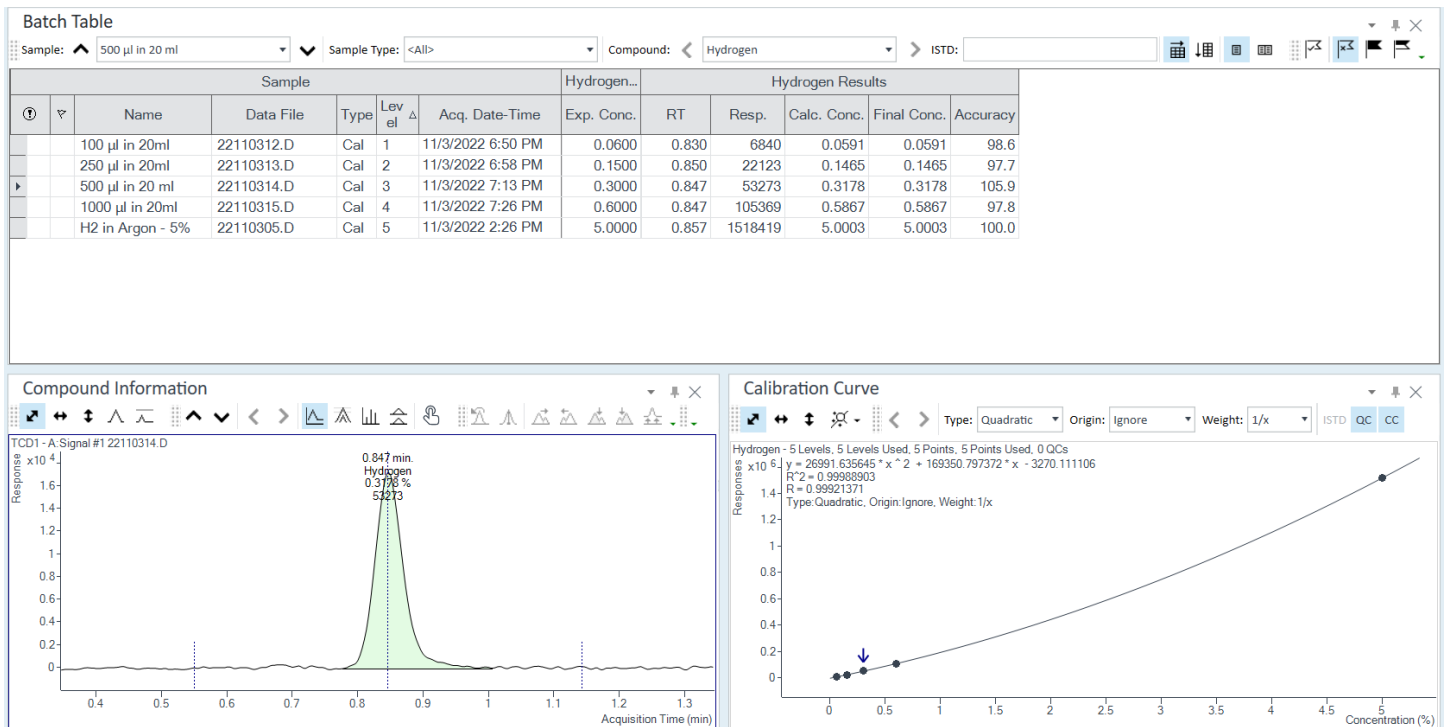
Batch Table

Sample: 500 µl in 20 ml Sample Type: <All> Compound: Hydrogen ISTD:

| | | Sample | | | | | Hydrogen... | Hydrogen Results | | | | |
|---|---|---|---|---|---|---|---|---|---|---|---|---|
| | | Name | Data File | Type | Level | Acq. Date-Time | Exp. Conc. | RT | Resp. | Calc. Conc. | Final Conc. | Accuracy |
| | | 100 µl in 20ml | 22110312.D | Cal | 1 | 11/3/2022 6:50 PM | 0.0600 | 0.830 | 6840 | 0.0591 | 0.0591 | 98.6 |
| | | 250 µl in 20ml | 22110313.D | Cal | 2 | 11/3/2022 6:58 PM | 0.1500 | 0.850 | 22123 | 0.1465 | 0.1465 | 97.7 |
| | | 500 µl in 20 ml | 22110314.D | Cal | 3 | 11/3/2022 7:13 PM | 0.3000 | 0.847 | 53273 | 0.3178 | 0.3178 | 105.9 |
| | | 1000 µl in 20ml | 22110315.D | Cal | 4 | 11/3/2022 7:26 PM | 0.6000 | 0.847 | 105369 | 0.5867 | 0.5867 | 97.8 |
| | | H2 in Argon - 5% | 22110305.D | Cal | 5 | 11/3/2022 2:26 PM | 5.0000 | 0.857 | 1518419 | 5.0003 | 5.0003 | 100.0 |

Compound Information

TCD1 - A:Signal #1 22110314.D
Responses $x10^4$
0.847 min.
Hydrogen
0.3178 %
53273
1.6 1.4 1.2 1 0.8 0.6 0.4 0.2 0
0.4 0.5 0.6 0.7 0.8 0.9 1 1.1 1.2 1.3
Acquisition Time (min)

Calibration Curve

Type: Quadratic Origin: Ignore Weight: 1/x ISTD QC CC

Hydrogen - 5 Levels, 5 Levels Used, 5 Points, 5 Points Used, 0 QCs
Responses $x10^6$
y = 26991.635645 * x ^ 2 + 169350.797372 * x - 3270.111106
R^2 = 0.99988903
R = 0.99921371
Type:Quadratic, Origin:Ignore, Weight:1/x
1.4 1.2 1 0.8 0.6 0.4 0.2 0
0 0.5 1 1.5 2 2.5 3 3.5 4 4.5 5
Concentration (%)